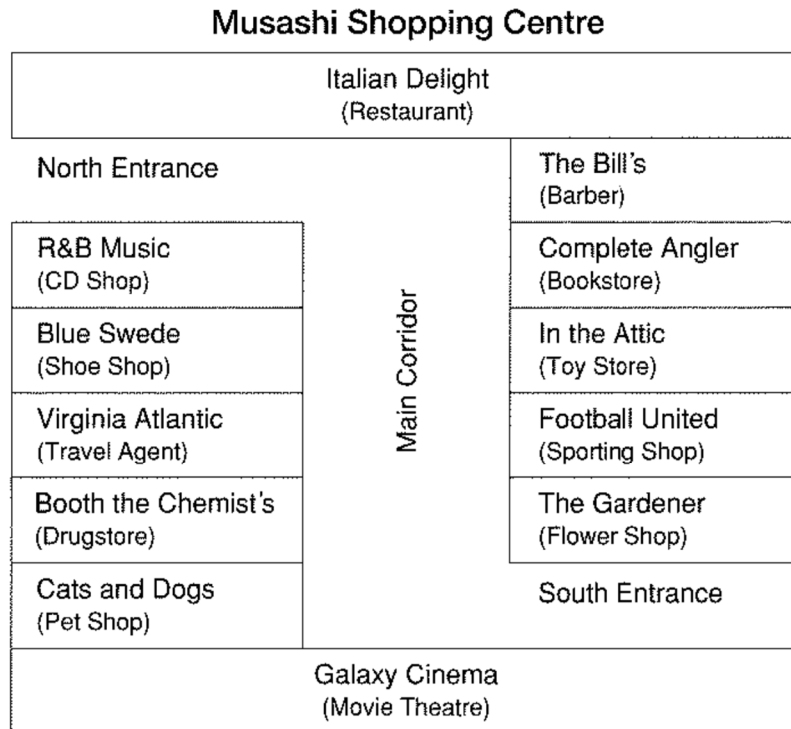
Musashi Shopping Centre

Italian Delight
(Restaurant)

North Entrance

R&B Music
(CD Shop)

Blue Swede
(Shoe Shop)

Virginia Atlantic
(Travel Agent)

Booth the Chemist's
(Drugstore)

Cats and Dogs
(Pet Shop)

Main Corridor

The Bill's
(Barber)

Complete Angler
(Bookstore)

In the Attic
(Toy Store)

Football United
(Sporting Shop)

The Gardener
(Flower Shop)

South Entrance

Galaxy Cinema
(Movie Theatre)